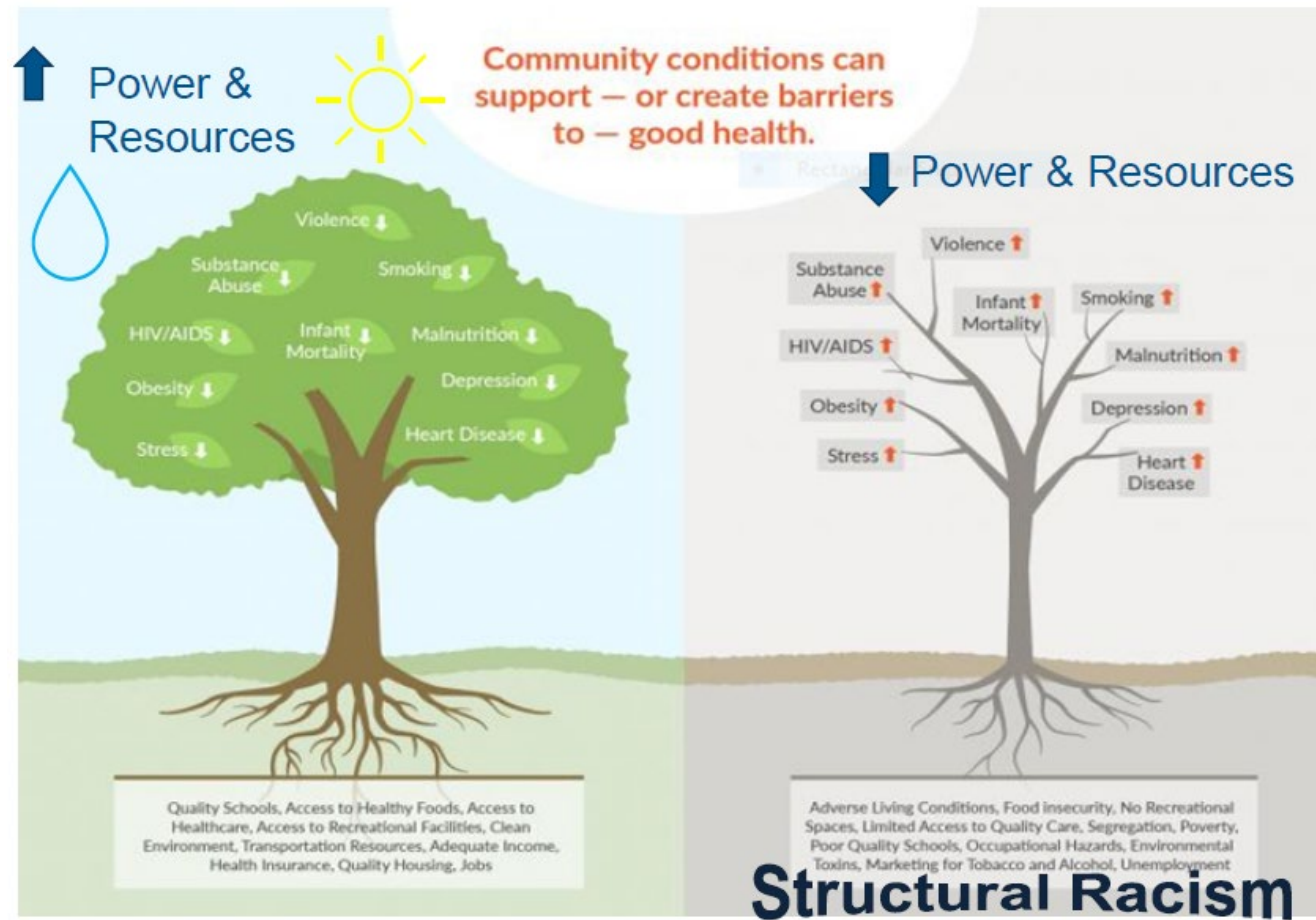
Power & Resources

Community conditions can support — or create barriers to — good health.

Power & Resources

Violence
Substance Abuse
Smoking
HIV/AIDS
Infant Mortality
Malnutrition
Obesity
Depression
Stress
Heart Disease

Quality Schools, Access to Healthy Foods, Access to Healthcare, Access to Recreational Facilities, Clean Environment, Transportation Resources, Adequate Income, Health Insurance, Quality Housing, Jobs

Violence
Substance Abuse
Infant Mortality
Smoking
HIV/AIDS
Malnutrition
Obesity
Depression
Stress
Heart Disease

Adverse Living Conditions, Food insecurity, No Recreational Spaces, Limited Access to Quality Care, Segregation, Poverty, Poor Quality Schools, Occupational Hazards, Environmental Toxins, Marketing for Tobacco and Alcohol, Unemployment

Structural Racism